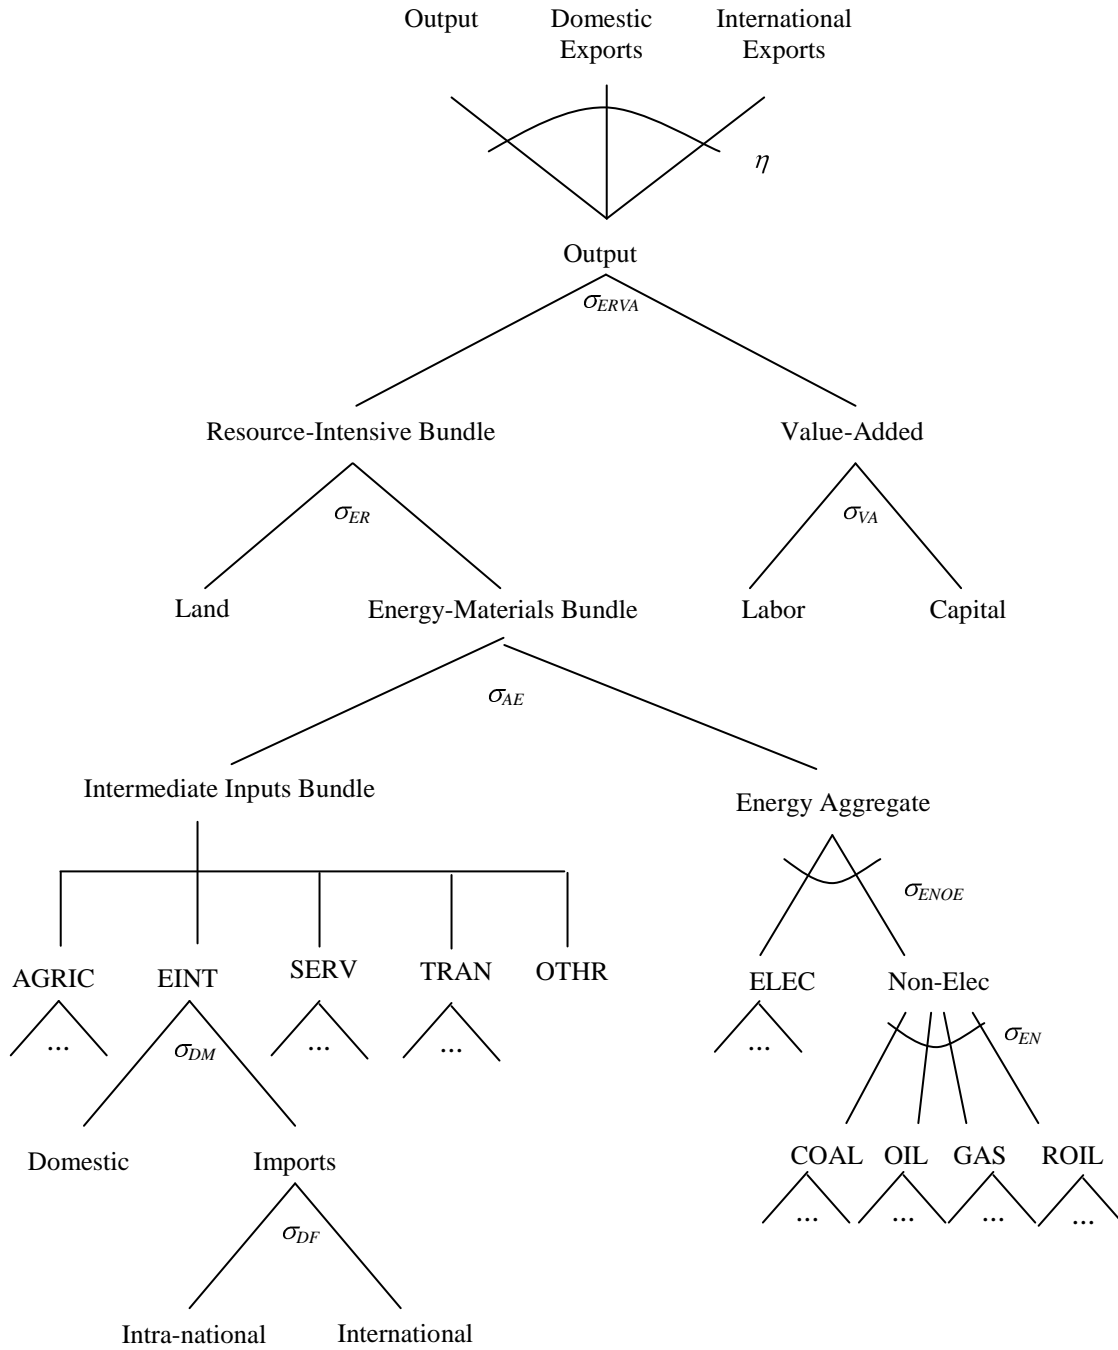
Output Domestic Exports International Exports

$\eta$

Output

$\sigma_{ERVA}$

Resource-Intensive Bundle

Value-Added

$\sigma_{ER}$

$\sigma_{VA}$

Land

Energy-Materials Bundle

Labor

Capital

$\sigma_{AE}$

Intermediate Inputs Bundle

Energy Aggregate

$\sigma_{ENOE}$

AGRIC EINT SERV TRAN OTHR

ELEC Non-Elec

... $\sigma_{DM}$ ... ...

... $\sigma_{EN}$

Domestic Imports

COAL OIL GAS ROIL

... ... ... ...

$\sigma_{DF}$

Intra-national International